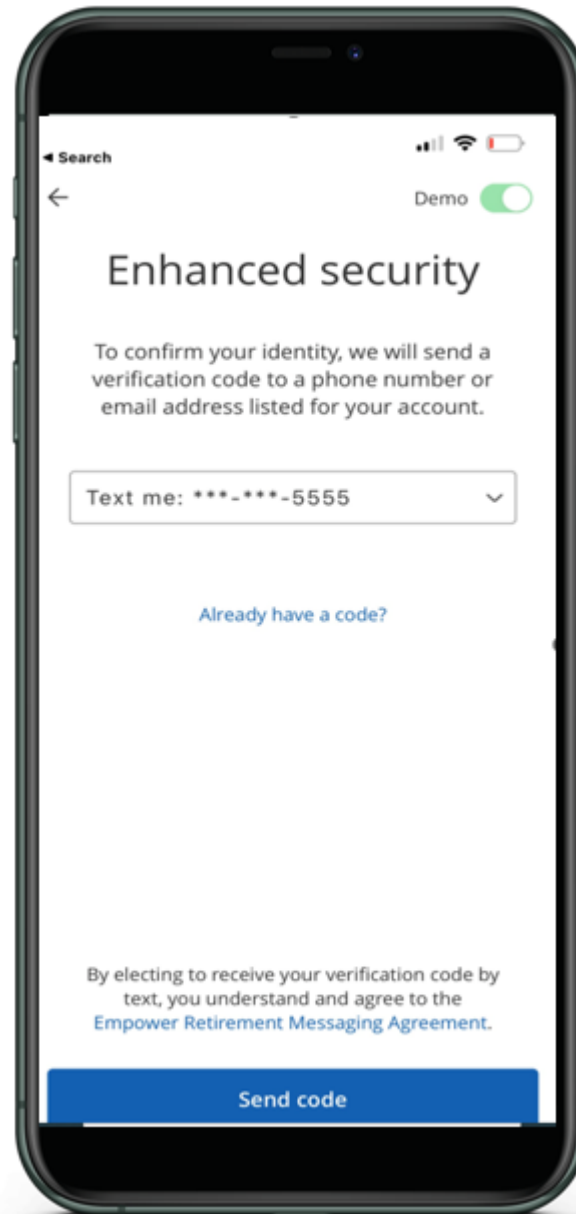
◂ Search

Demo

Enhanced security

To confirm your identity, we will send a verification code to a phone number or email address listed for your account.

Text me: ***-***-5555

Already have a code?

By electing to receive your verification code by text, you understand and agree to the Empower Retirement Messaging Agreement.

Send code